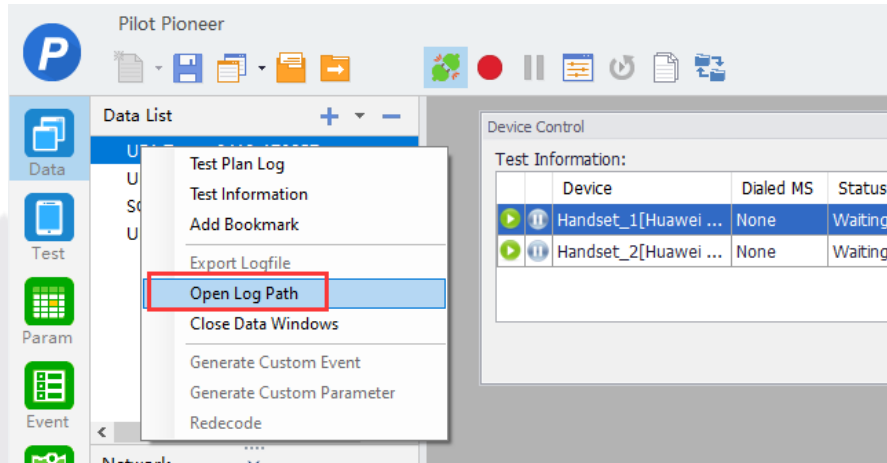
Pilot Pioneer

Data
Test
Param
Event

Data List

U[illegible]
U
S
U

Test Plan Log
Test Information
Add Bookmark
Export Logfile
Open Log Path
Close Data Windows
Generate Custom Event
Generate Custom Parameter
Redecode

Network

Device Control

Test Information:

| | Device | Dialed MS | Status |
|---|---|---|---|
| | Handset_1[Huawei ... | None | Waiting |
| | Handset_2[Huawei ... | None | Waiting |